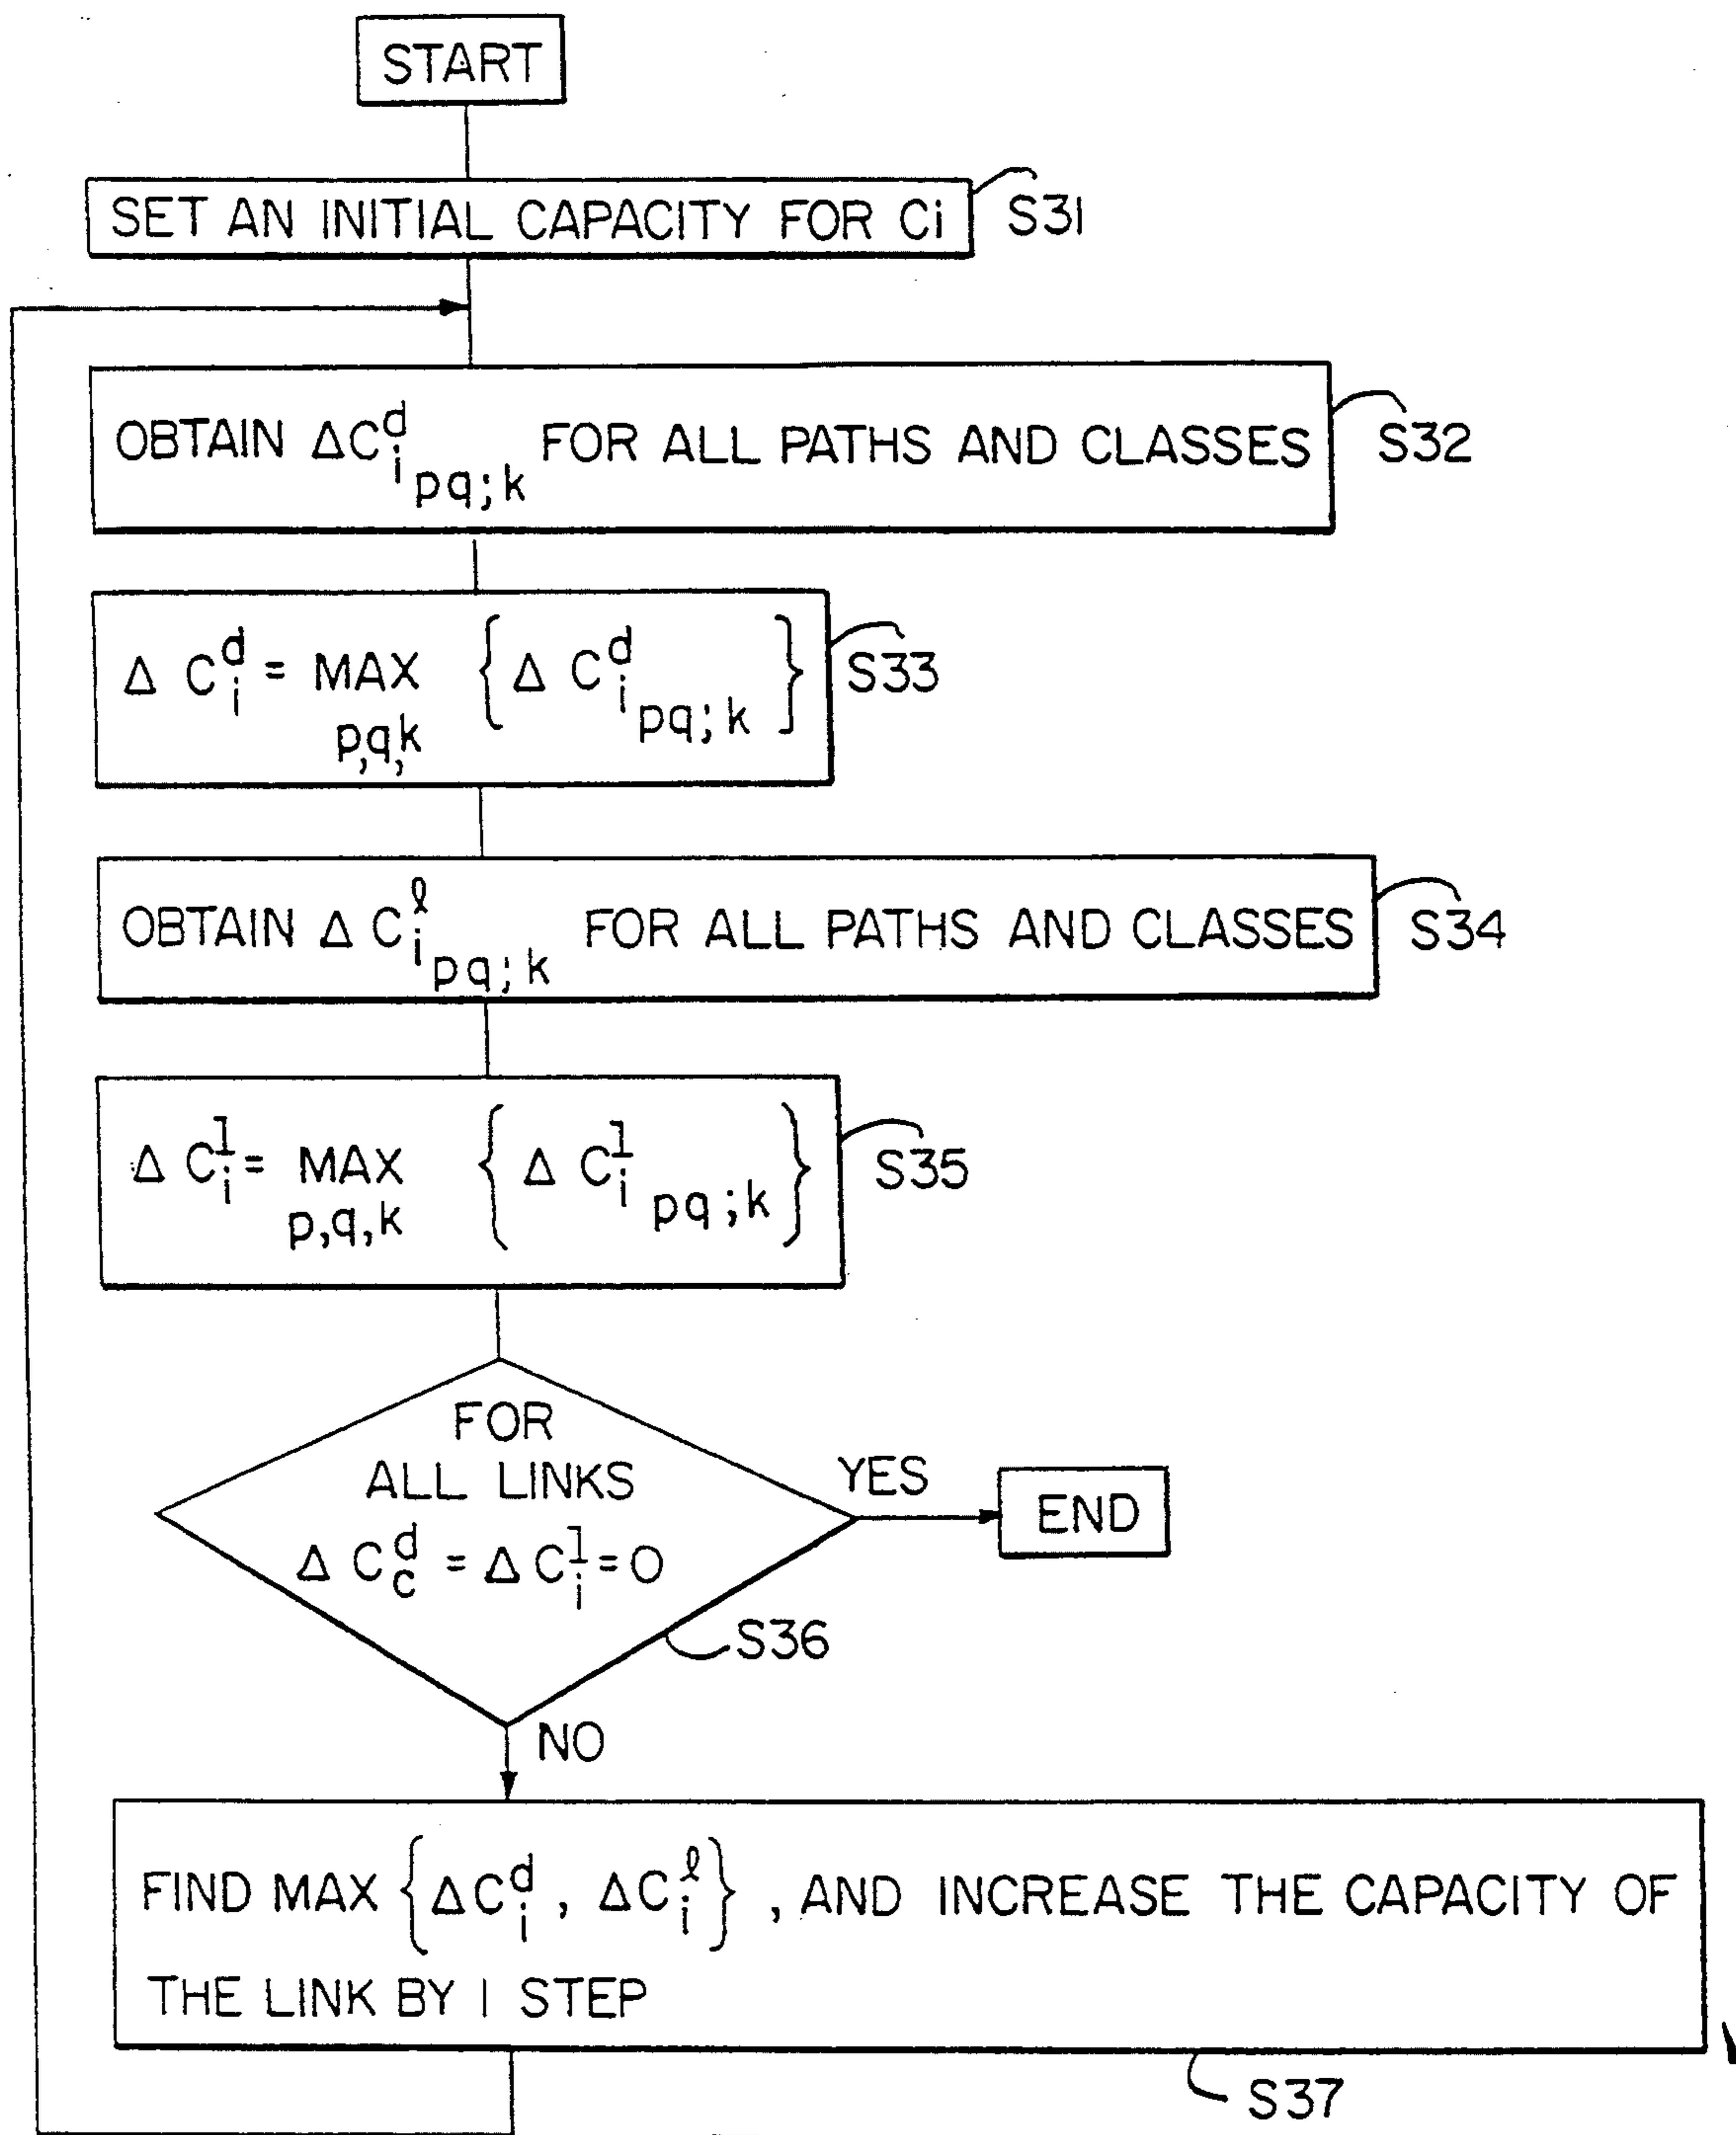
START

SET AN INITIAL CAPACITY FOR Ci

S31

OBTAIN $\Delta C^{d}_{i_{pq;k}}$ FOR ALL PATHS AND CLASSES

S32

$\Delta C^{d}_{i} = \underset{p,q,k}{MAX} \left\{ \Delta C^{d}_{i_{pq;k}} \right\}$

S33

OBTAIN $\Delta C^{\ell}_{i_{pq;k}}$ FOR ALL PATHS AND CLASSES

S34

$\Delta C^{l}_{i} = \underset{p,q,k}{MAX} \left\{ \Delta C^{l}_{i\,pq;k} \right\}$

S35

FOR ALL LINKS $\Delta C^{d}_{c} = \Delta C^{l}_{i} = 0$

YES

END

S36

NO

FIND MAX $\left\{ \Delta C^{d}_{i}, \Delta C^{\ell}_{i} \right\}$, AND INCREASE THE CAPACITY OF THE LINK BY I STEP

S37